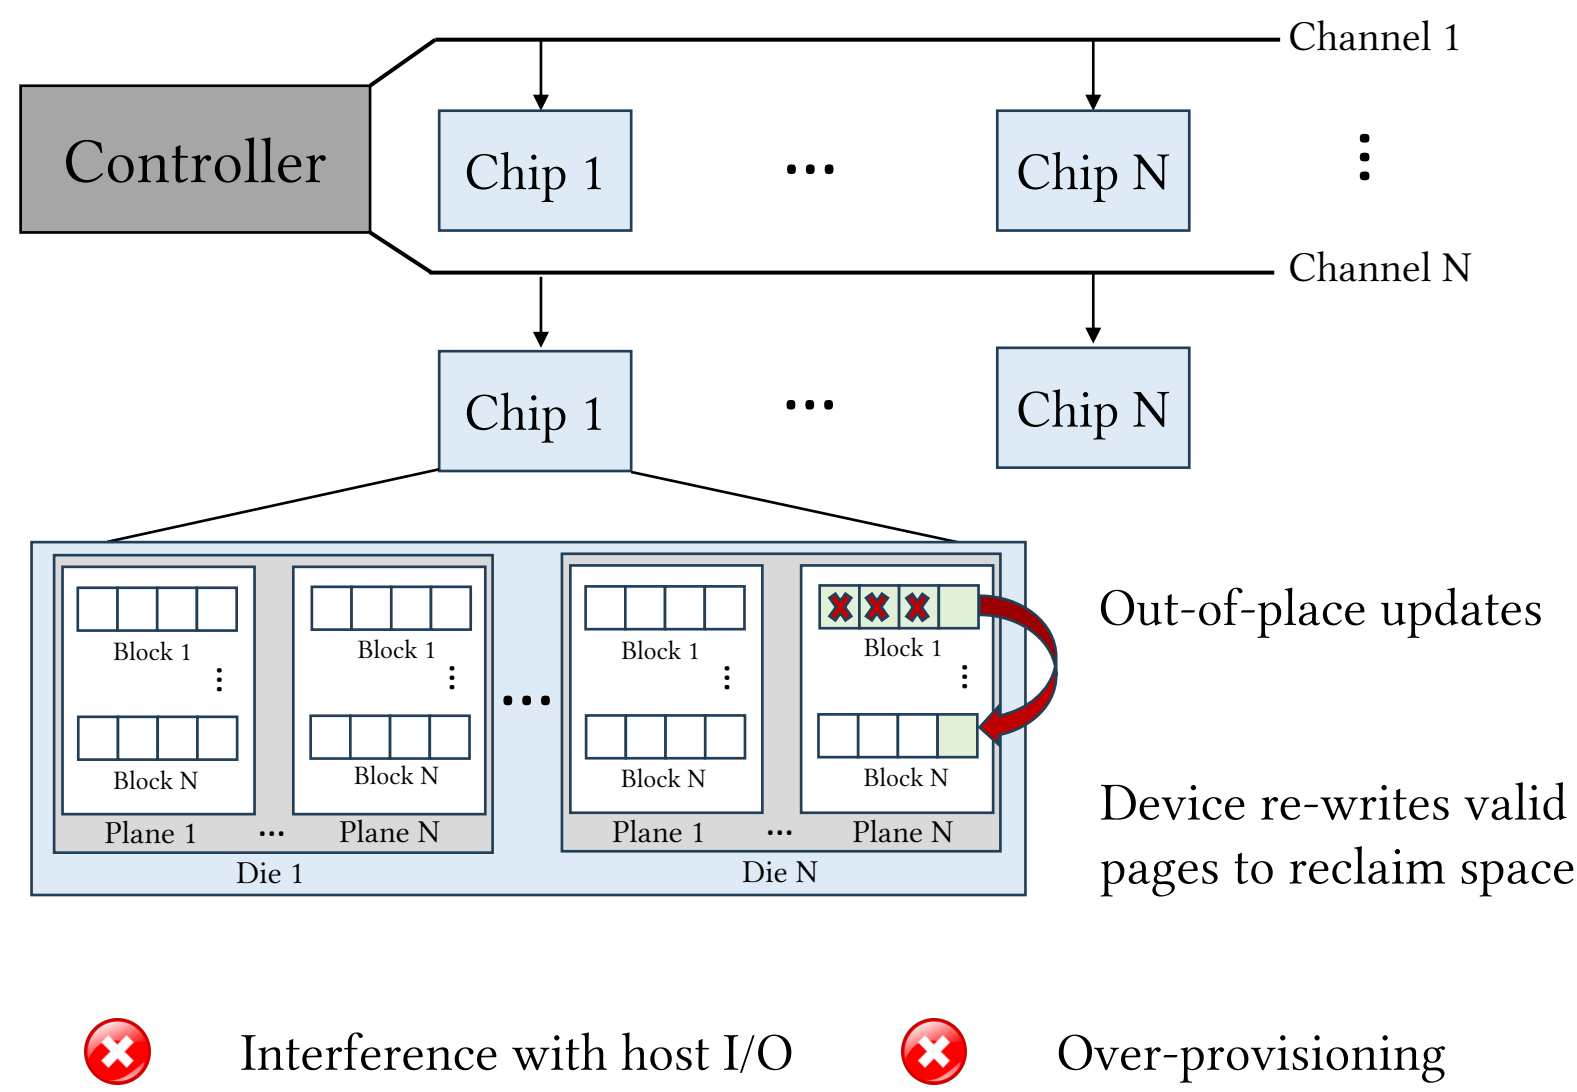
Channel 1

Controller

Chip 1

...

Chip N

Channel N

Chip 1

...

Chip N

Block 1

Block N

Plane 1

...

Plane N

Block 1

Block N

Die 1

...

Block 1

Block N

Plane 1

...

Plane N

Block 1

Block N

Die N

Out-of-place updates

Device re-writes valid pages to reclaim space

Interference with host I/O

Over-provisioning